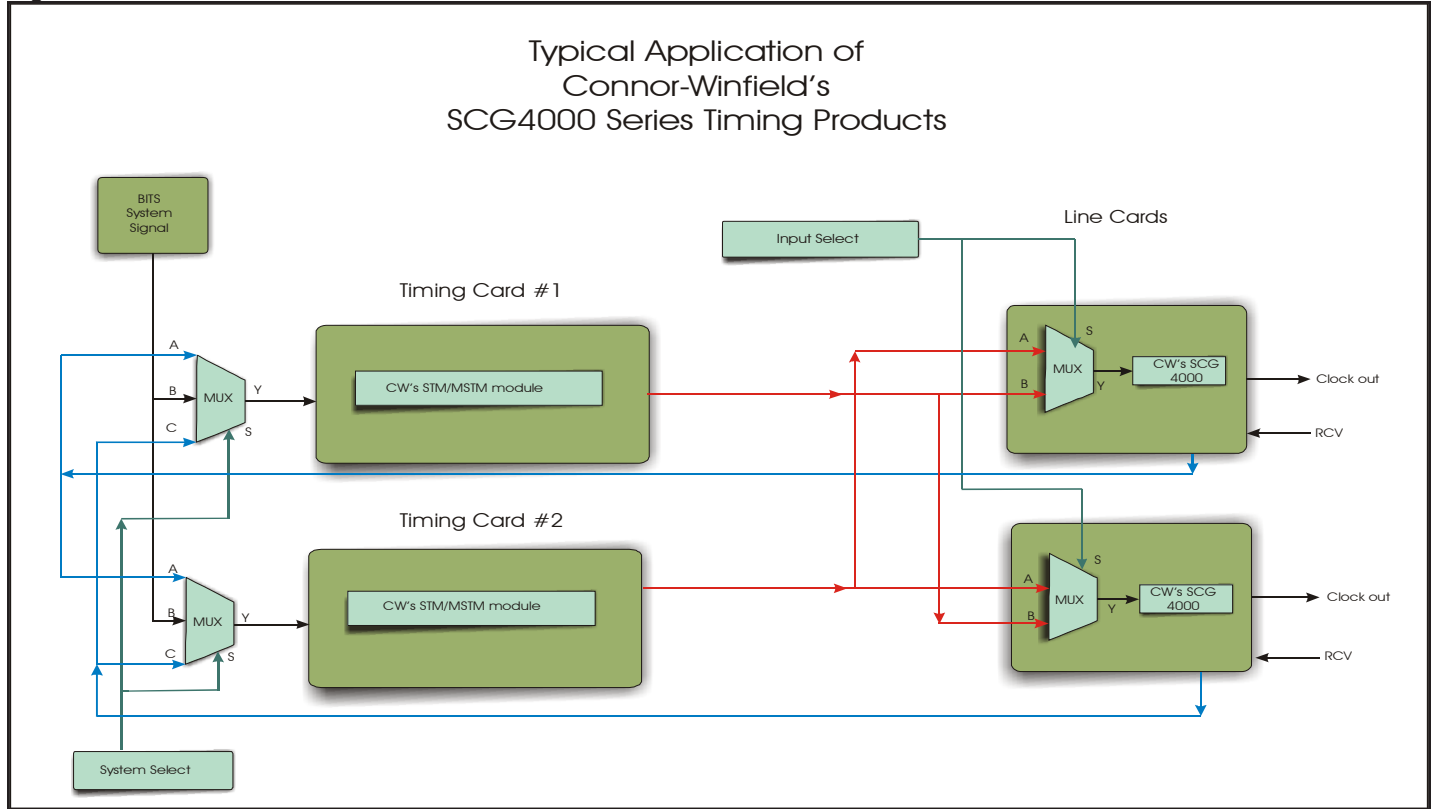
Typical Application of
Connor-Winfield's
SCG4000 Series Timing Products

BITS System Signal

Input Select

Line Cards

Timing Card #1

A
B
C
MUX
Y
S

CW's STM/MSTM module

A
B
MUX
Y
S
CW's SCG 4000
Clock out
RCV

Timing Card #2

A
B
C
MUX
Y
S

CW's STM/MSTM module

A
B
MUX
Y
S
CW's SCG 4000
Clock out
RCV

System Select